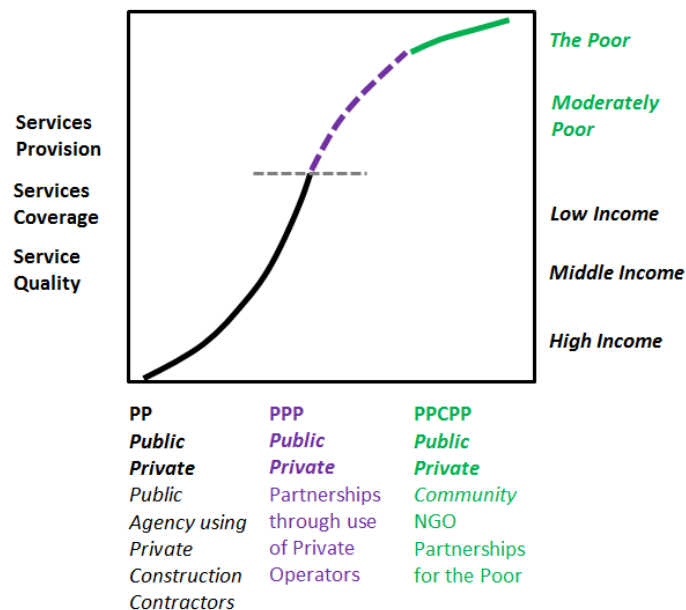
Services Provision

Services Coverage

Service Quality

The Poor

Moderately Poor

Low Income

Middle Income

High Income

PP
Public
Private
Public Agency using Private Construction Contractors

PPP
Public
Private
Partnerships through use of Private Operators

PPCPP
Public
Private
Community NGO Partnerships for the Poor